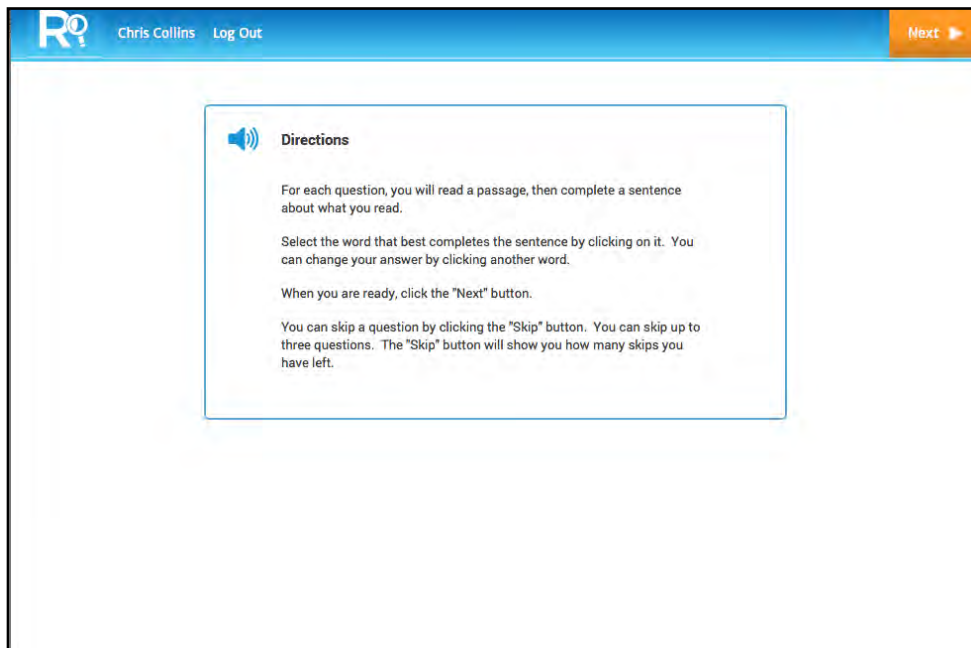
RQ Chris Collins Log Out

Next

Directions

For each question, you will read a passage, then complete a sentence about what you read.

Select the word that best completes the sentence by clicking on it. You can change your answer by clicking another word.

When you are ready, click the "Next" button.

You can skip a question by clicking the "Skip" button. You can skip up to three questions. The "Skip" button will show you how many skips you have left.